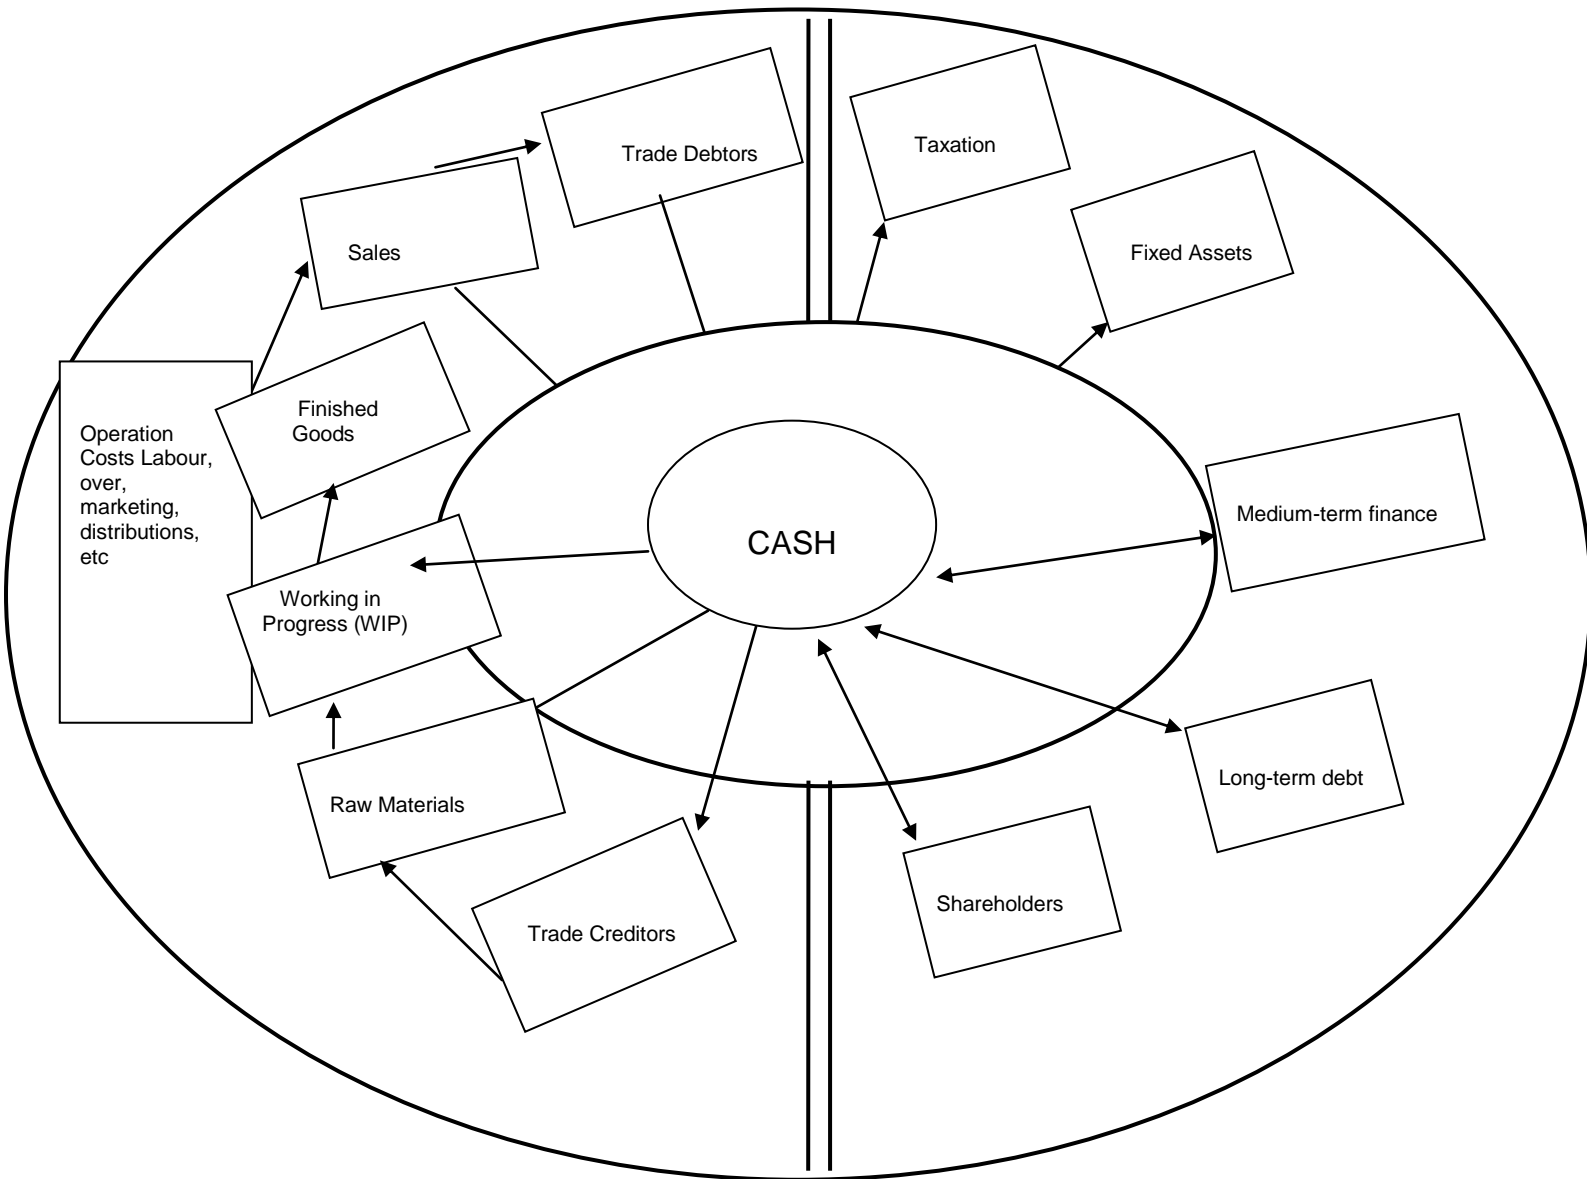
Trade Debtors

Taxation

Sales

Fixed Assets

Finished Goods

Operation Costs Labour, over, marketing, distributions, etc

CASH

Medium-term finance

Working in Progress (WIP)

Long-term debt

Raw Materials

Shareholders

Trade Creditors